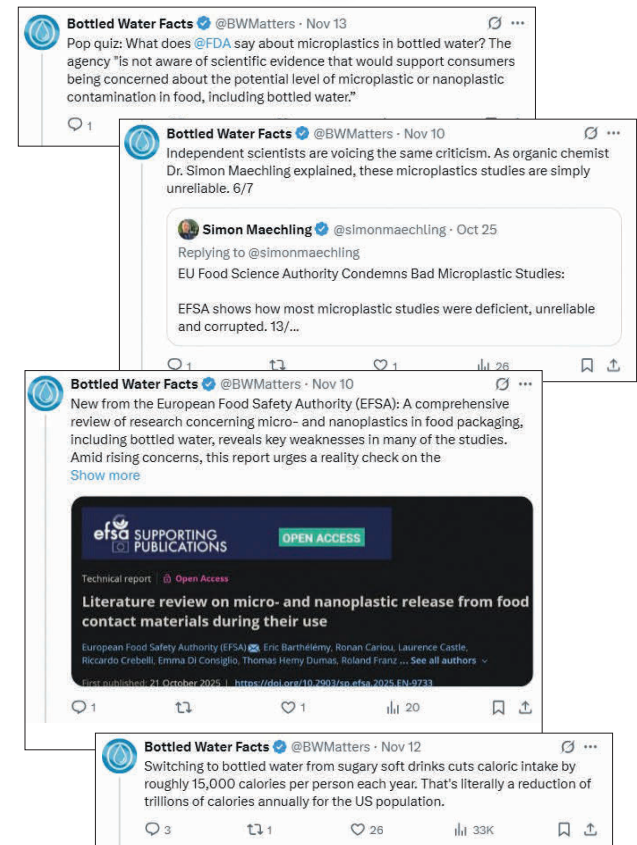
Bottled Water Facts @BWMatters · Nov 13
Pop quiz: What does @FDA say about microplastics in bottled water? The agency "is not aware of scientific evidence that would support consumers being concerned about the potential level of microplastic or nanoplastic contamination in food, including bottled water."

1

Bottled Water Facts @BWMatters · Nov 10
Independent scientists are voicing the same criticism. As organic chemist Dr. Simon Maechling explained, these microplastics studies are simply unreliable. 6/7

Simon Maechling @simonmaechling · Oct 25
Replying to @simonmaechling
EU Food Science Authority Condemns Bad Microplastic Studies:

EFSA shows how most microplastic studies were deficient, unreliable and corrupted. 13/...

1 1 26

Bottled Water Facts @BWMatters · Nov 10
New from the European Food Safety Authority (EFSA): A comprehensive review of research concerning micro- and nanoplastics in food packaging, including bottled water, reveals key weaknesses in many of the studies. Amid rising concerns, this report urges a reality check on the
Show more

efsa SUPPORTING PUBLICATIONS OPEN ACCESS
Technical report | Open Access
Literature review on micro- and nanoplastic release from food contact materials during their use
European Food Safety Authority (EFSA), Eric Barthélémy, Ronan Cariou, Laurence Castle, Riccardo Crebelli, Emma Di Consiglio, Thomas Henry Dumas, Roland Franz ... See all authors
First published: 21 October 2025 | https://doi.org/10.2903/sp.efsa.2025.EN-9733

1 1 20

Bottled Water Facts @BWMatters · Nov 12
Switching to bottled water from sugary soft drinks cuts caloric intake by roughly 15,000 calories per person each year. That's literally a reduction of trillions of calories annually for the US population.

3 1 26 33K